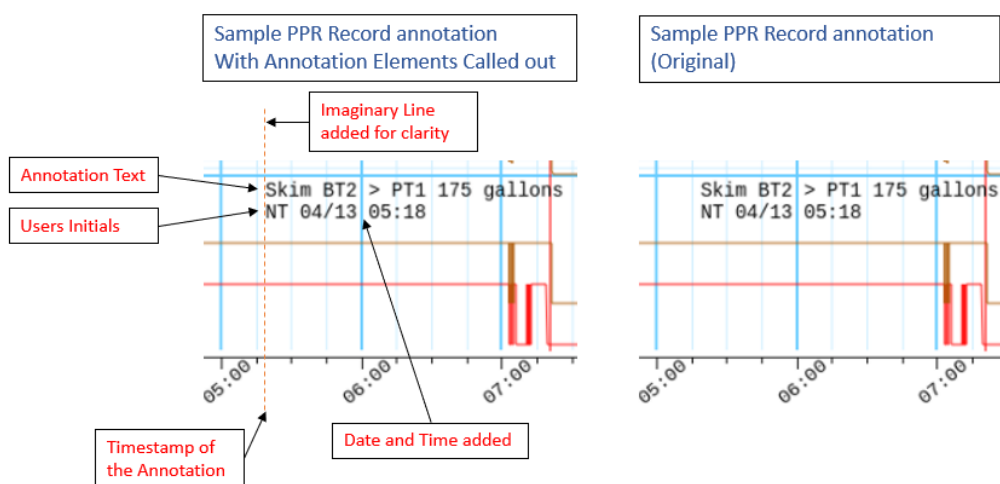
Sample PPR Record annotation
With Annotation Elements Called out

Imaginary Line added for clarity

Annotation Text

Users Initials

Skim BT2 > PT1 175 gallons
NT 04/13 05:18

05:00

06:00

07:00

Timestamp of the Annotation

Date and Time added

Sample PPR Record annotation
(Original)

Skim BT2 > PT1 175 gallons
NT 04/13 05:18

05:00

06:00

07:00